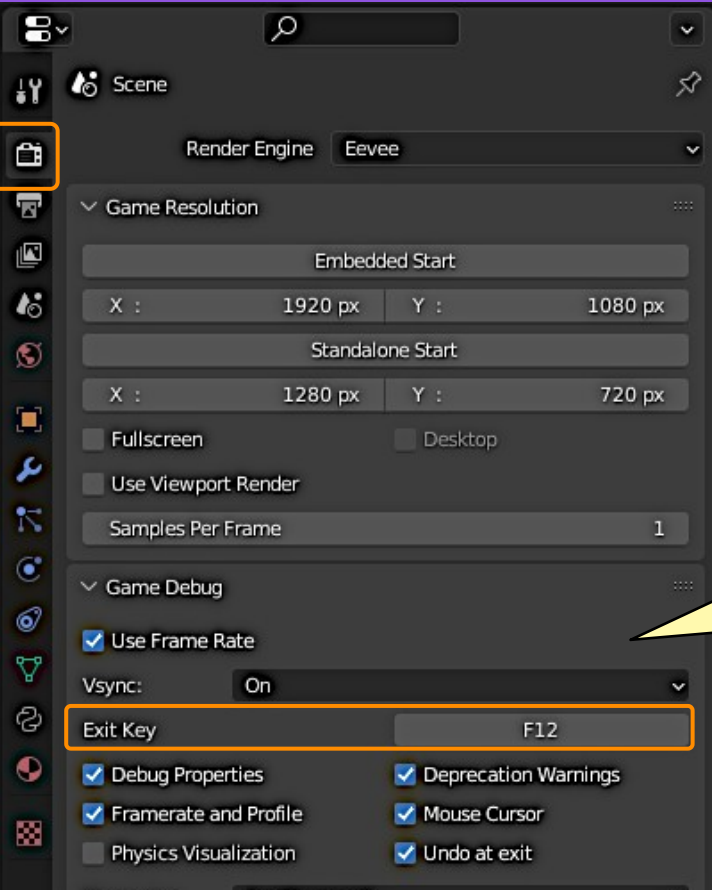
Scene

Render Engine Eevee

Game Resolution

Embedded Start

X : 1920 px Y : 1080 px

Standalone Start

X : 1280 px Y : 720 px

Fullscreen

Desktop

Use Viewport Render

Samples Per Frame 1

Game Debug

Use Frame Rate

Vsync: On

Exit Key F12

Debug Properties

Deprecation Warnings

Framerate and Profile

Mouse Cursor

Physics Visualization

Undo at exit